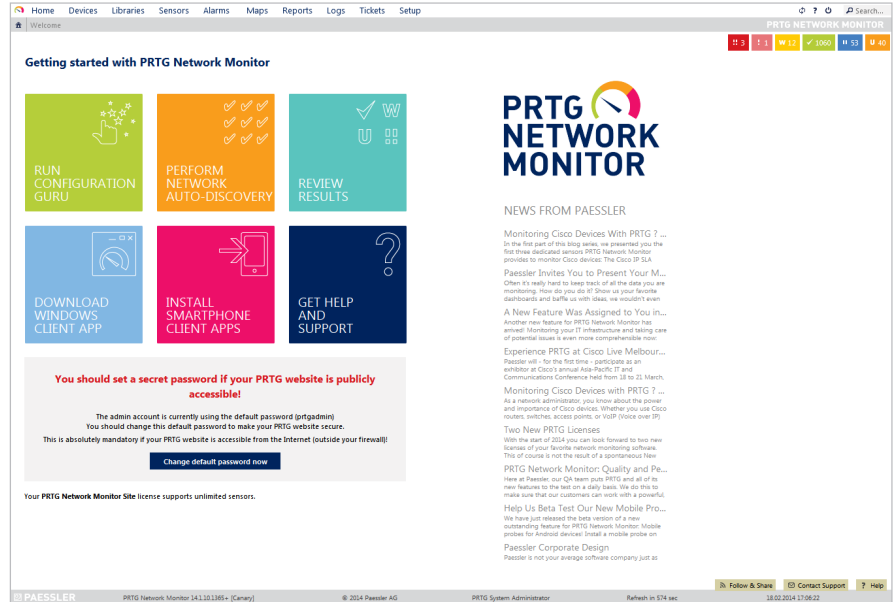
Home Devices Libraries Sensors Alarms Maps Reports Logs Tickets Setup

Search...

Welcome

PRTG NETWORK MONITOR

3 1 12 1060 53 40

Getting started with PRTG Network Monitor

RUN CONFIGURATION GURU

PERFORM NETWORK AUTO-DISCOVERY

REVIEW RESULTS

DOWNLOAD WINDOWS CLIENT APP

INSTALL SMARTPHONE CLIENT APPS

GET HELP AND SUPPORT

You should set a secret password if your PRTG website is publicly accessible!

The admin account is currently using the default password (prtgadmin)
You should change this default password to make your PRTG website secure.
This is absolutely mandatory if your PRTG website is accessible from the Internet (outside your firewall)!

Change default password now

Your PRTG Network Monitor Site license supports unlimited sensors.

PRTG NETWORK MONITOR

NEWS FROM PAESSLER

Monitoring Cisco Devices With PRTG ? ...
In the first part of this blog series, we presented you the first three dedicated sensors PRTG Network Monitor provides to monitor Cisco devices: The Cisco IP SLA

Paessler Invites You to Present Your M...
Often it's really hard to keep track of all the data you are monitoring. How do you do it? Show us your favorite dashboards and baffle us with ideas, we wouldn't even

A New Feature Was Assigned to You in...
Another new feature for PRTG Network Monitor has arrived! Monitoring your IT infrastructure and taking care of potential issues is even more comprehensible now:

Experience PRTG at Cisco Live Melbour...
Paessler will - for the first time - participate as an exhibitor at Cisco's annual Asia-Pacific IT and Communications Conference held from 18 to 21 March,

Monitoring Cisco Devices with PRTG ? ...
As a network administrator, you know about the power and importance of Cisco devices. Whether you use Cisco routers, switches, access points, or VoIP (Voice over IP)

Two New PRTG Licenses
With the start of 2014 you can look forward to two new licenses of your favorite network monitoring software. This of course is not the result of a spontaneous New

PRTG Network Monitor: Quality and Pe...
Here at Paessler, our QA team puts PRTG and all of its new features to the test on a daily basis. We do this to make sure that our customers can work with a powerful,

Help Us Beta Test Our New Mobile Pro...
We have just released the beta version of a new outstanding feature for PRTG Network Monitor: Mobile probes for Android devices! Install a mobile probe on

Paessler Corporate Design
Paessler is not your average software company just as

Follow & Share Contact Support Help

PAESSLER PRTG Network Monitor 14.1.10.1365+ [Canary] © 2014 Paessler AG PRTG System Administrator Refresh in 574 sec 18.02.2014 17:06:22